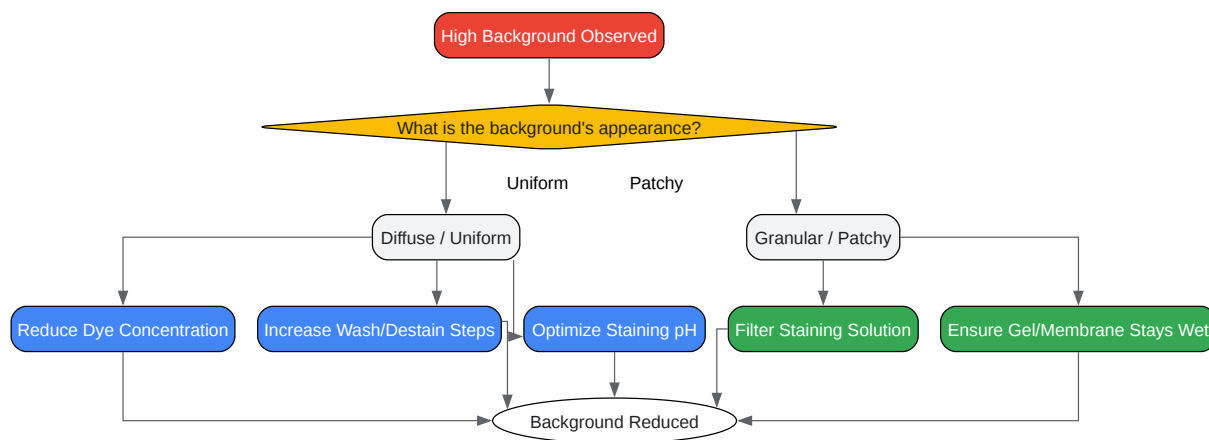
High Background Observed

What is the background's appearance?

Uniform

Patchy

Diffuse / Uniform

Granular / Patchy

Reduce Dye Concentration

Increase Wash/Destain Steps

Optimize Staining pH

Filter Staining Solution

Ensure Gel/Membrane Stays Wet

Background Reduced